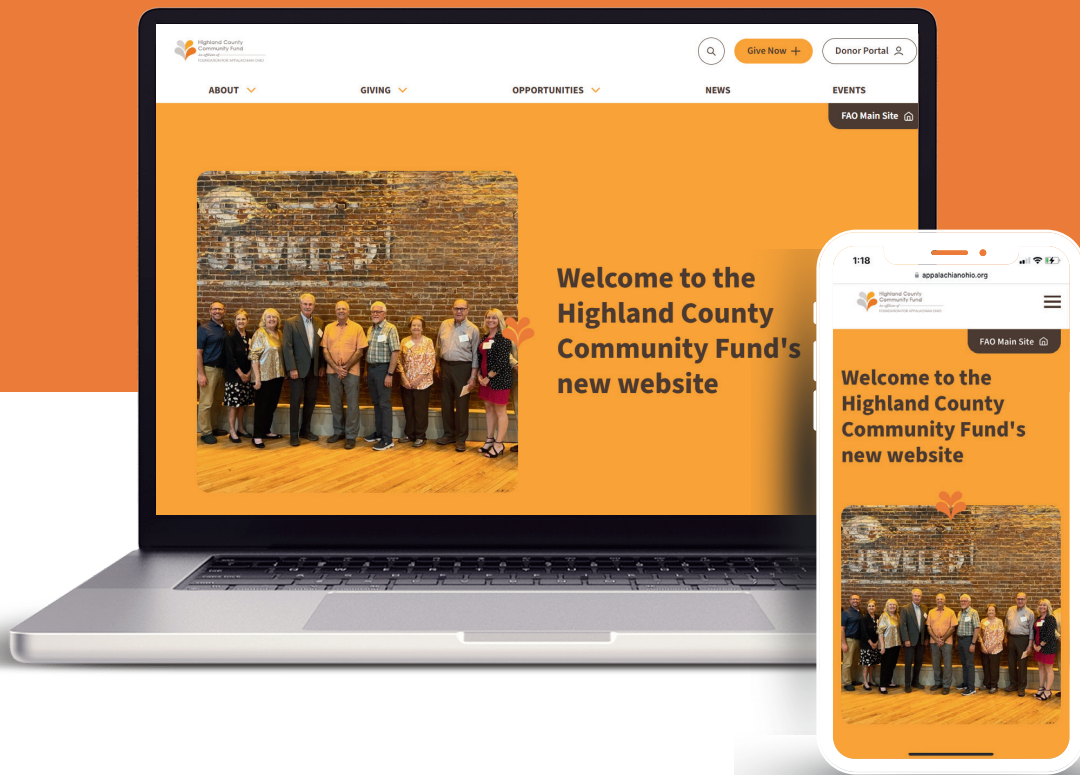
Highland County Community Fund
an affiliate of
FOUNDATION FOR APPALACHIAN OHIO

Give Now +
Donor Portal

ABOUT
GIVING
OPPORTUNITIES
NEWS
EVENTS

FAO Main Site

JEWELER

Welcome to the Highland County Community Fund's new website

1:18
appalachianohio.org

Highland County Community Fund
an affiliate of
FOUNDATION FOR APPALACHIAN OHIO

FAO Main Site

Welcome to the Highland County Community Fund's new website

JEWELER